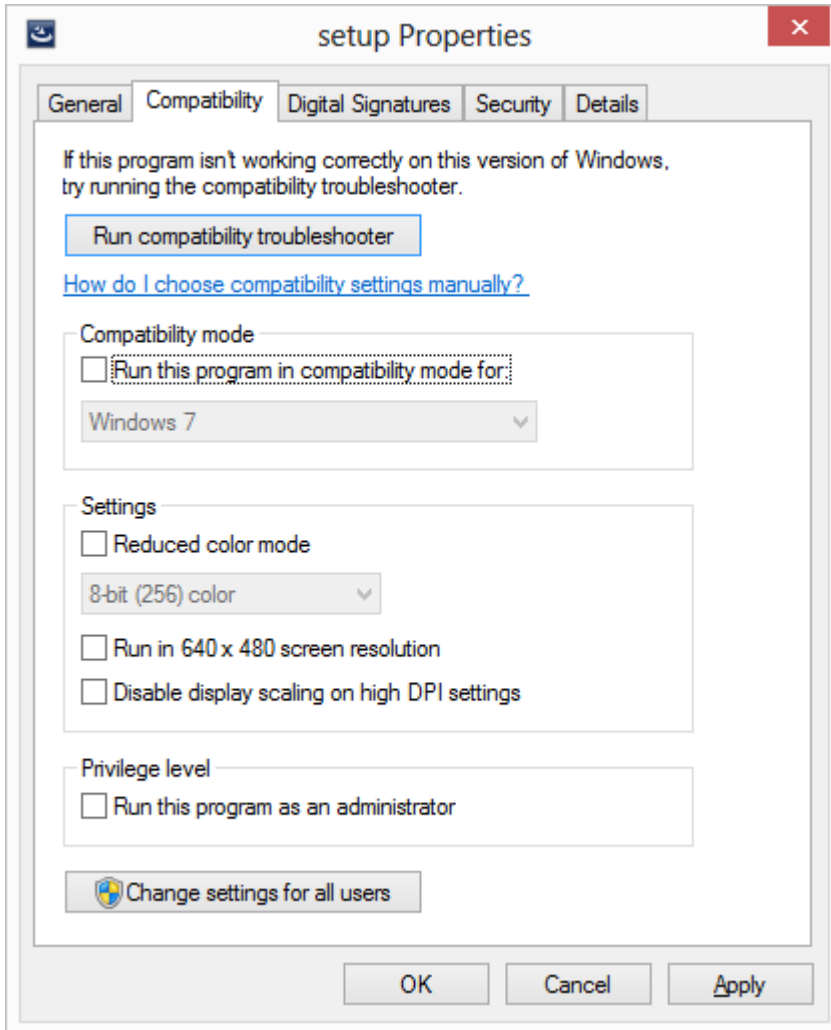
setup Properties

General | Compatibility | Digital Signatures | Security | Details

If this program isn't working correctly on this version of Windows, try running the compatibility troubleshooter.

Run compatibility troubleshooter

How do I choose compatibility settings manually?

Compatibility mode

Run this program in compatibility mode for:

Windows 7

Settings

Reduced color mode

8-bit (256) color

Run in 640 x 480 screen resolution

Disable display scaling on high DPI settings

Privilege level

Run this program as an administrator

Change settings for all users

OK | Cancel | Apply